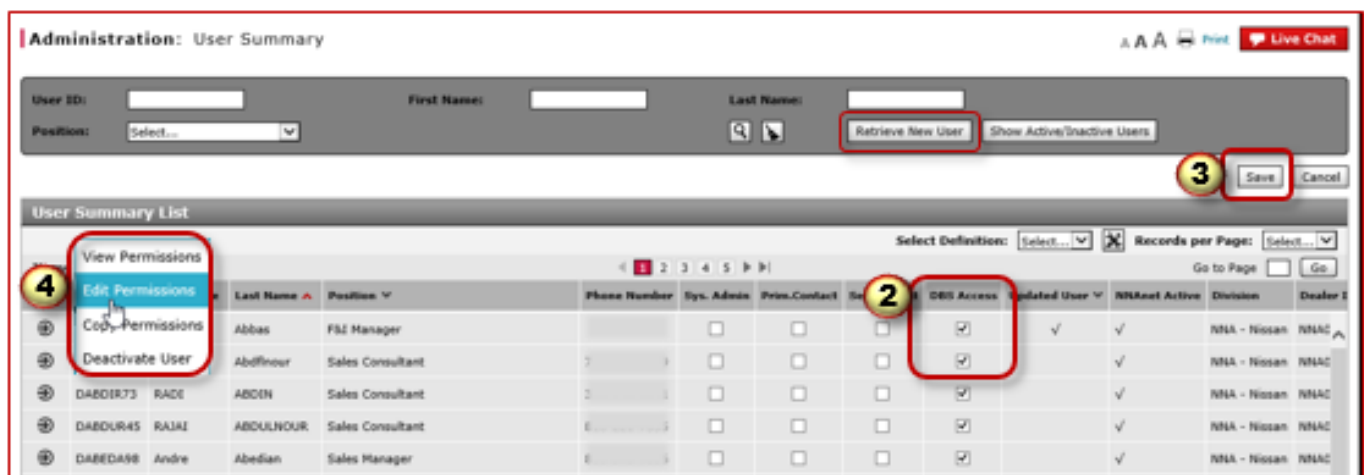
Administration: User Summary

A A A Print Live Chat

User ID:
First Name:
Last Name:
Position: Select...

Retrieve New User
Show Active/Inactive Users

3
Save
Cancel

User Summary List

View Permissions
Edit Permissions
Copy Permissions
Deactivate User

4

Select Definition: Select...
Records per Page: Select...

1 2 3 4 5

Go to Page Go

| | | | Last Name | Position | Phone Number | Sys. Admin | Prim.Contact | Se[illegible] | DBS Access | Updated User | NNAnet Active | Division | Dealer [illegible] |
|---|---|---|---|---|---|---|---|---|---|---|---|---|---|
| | | | Abbas | F&I Manager | | ☐ | ☐ | ☐ | ☑ | √ | √ | NNA - Nissan | NNA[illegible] |
| | | | Abdfinour | Sales Consultant | | ☐ | ☐ | ☐ | ☑ | | √ | NNA - Nissan | NNA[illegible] |
| | DABDIR73 | RADI | ABDIN | Sales Consultant | | ☐ | ☐ | ☐ | ☑ | | √ | NNA - Nissan | NNA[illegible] |
| | DABDUR45 | RAJAI | ABDULNOUR | Sales Consultant | | ☐ | ☐ | ☐ | ☑ | | √ | NNA - Nissan | NNA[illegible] |
| | DABEDA98 | Andre | Abedian | Sales Manager | | ☐ | ☐ | ☐ | ☑ | | √ | NNA - Nissan | NNA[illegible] |

2